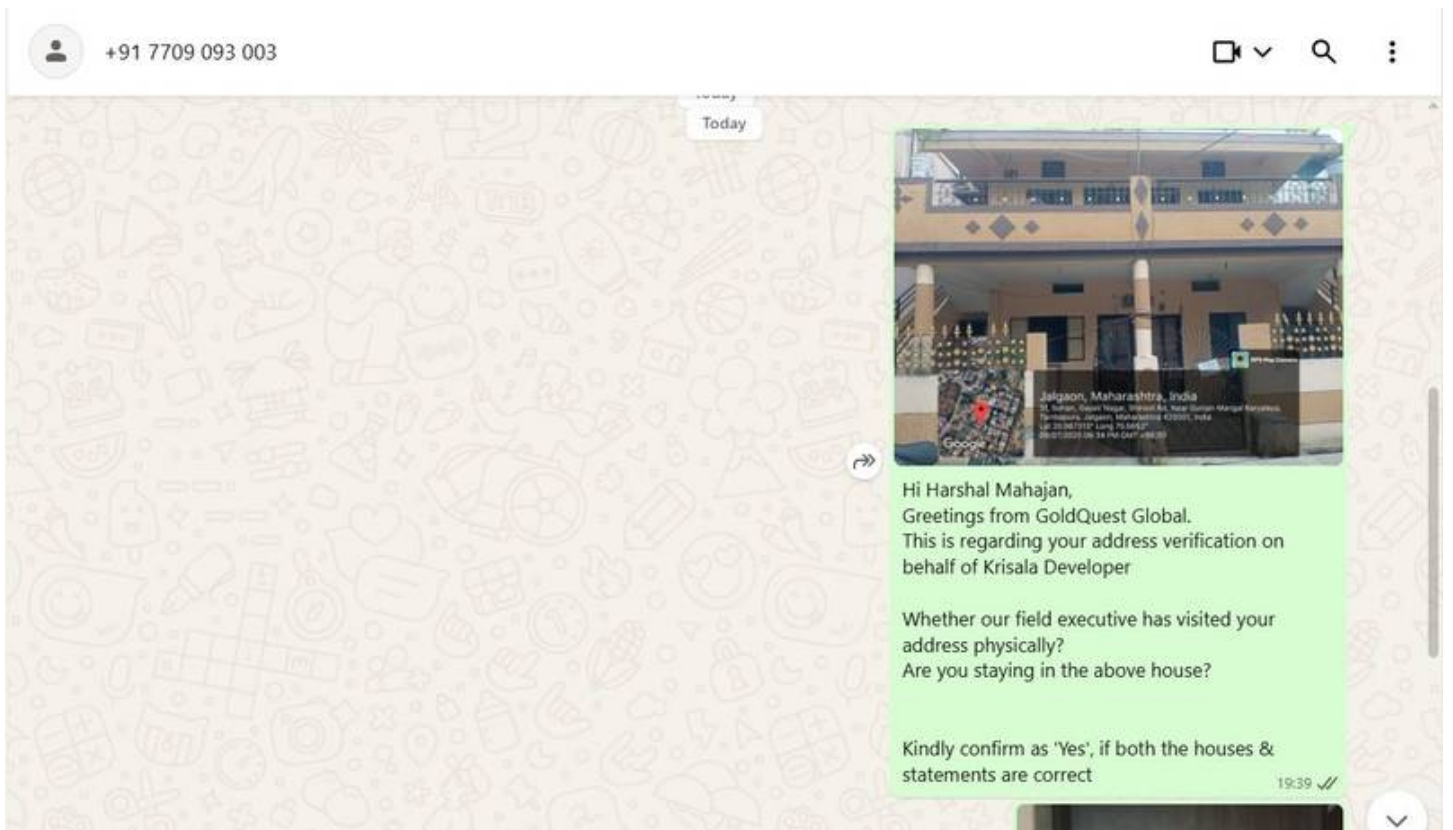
+91 7709 093 003

Today

Jalgaon, Maharashtra, India
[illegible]

Google

Hi Harshal Mahajan,
Greetings from GoldQuest Global.
This is regarding your address verification on behalf of Krisala Developer

Whether our field executive has visited your address physically?
Are you staying in the above house?

Kindly confirm as 'Yes', if both the houses & statements are correct

19:39